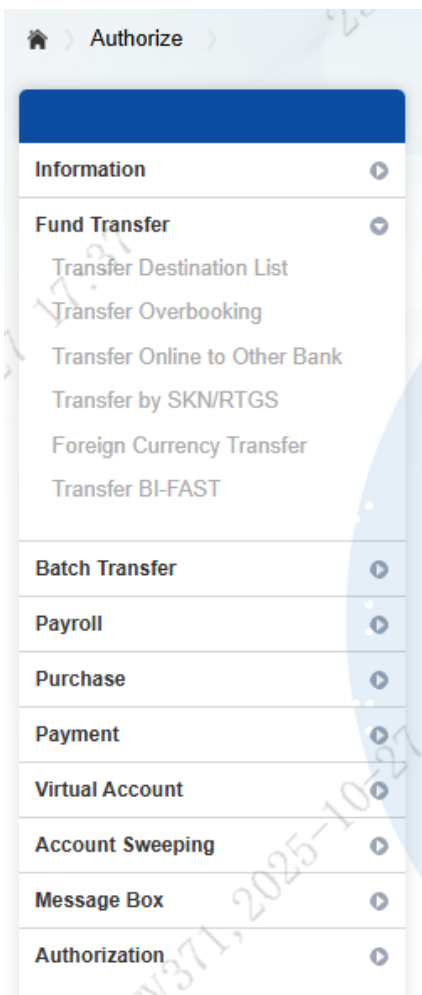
Authorize

Information

Fund Transfer

Transfer Destination List

Transfer Overbooking

Transfer Online to Other Bank

Transfer by SKN/RTGS

Foreign Currency Transfer

Transfer BI-FAST

Batch Transfer

Payroll

Purchase

Payment

Virtual Account

Account Sweeping

Message Box

Authorization

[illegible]371, 2025-10-27 17:37